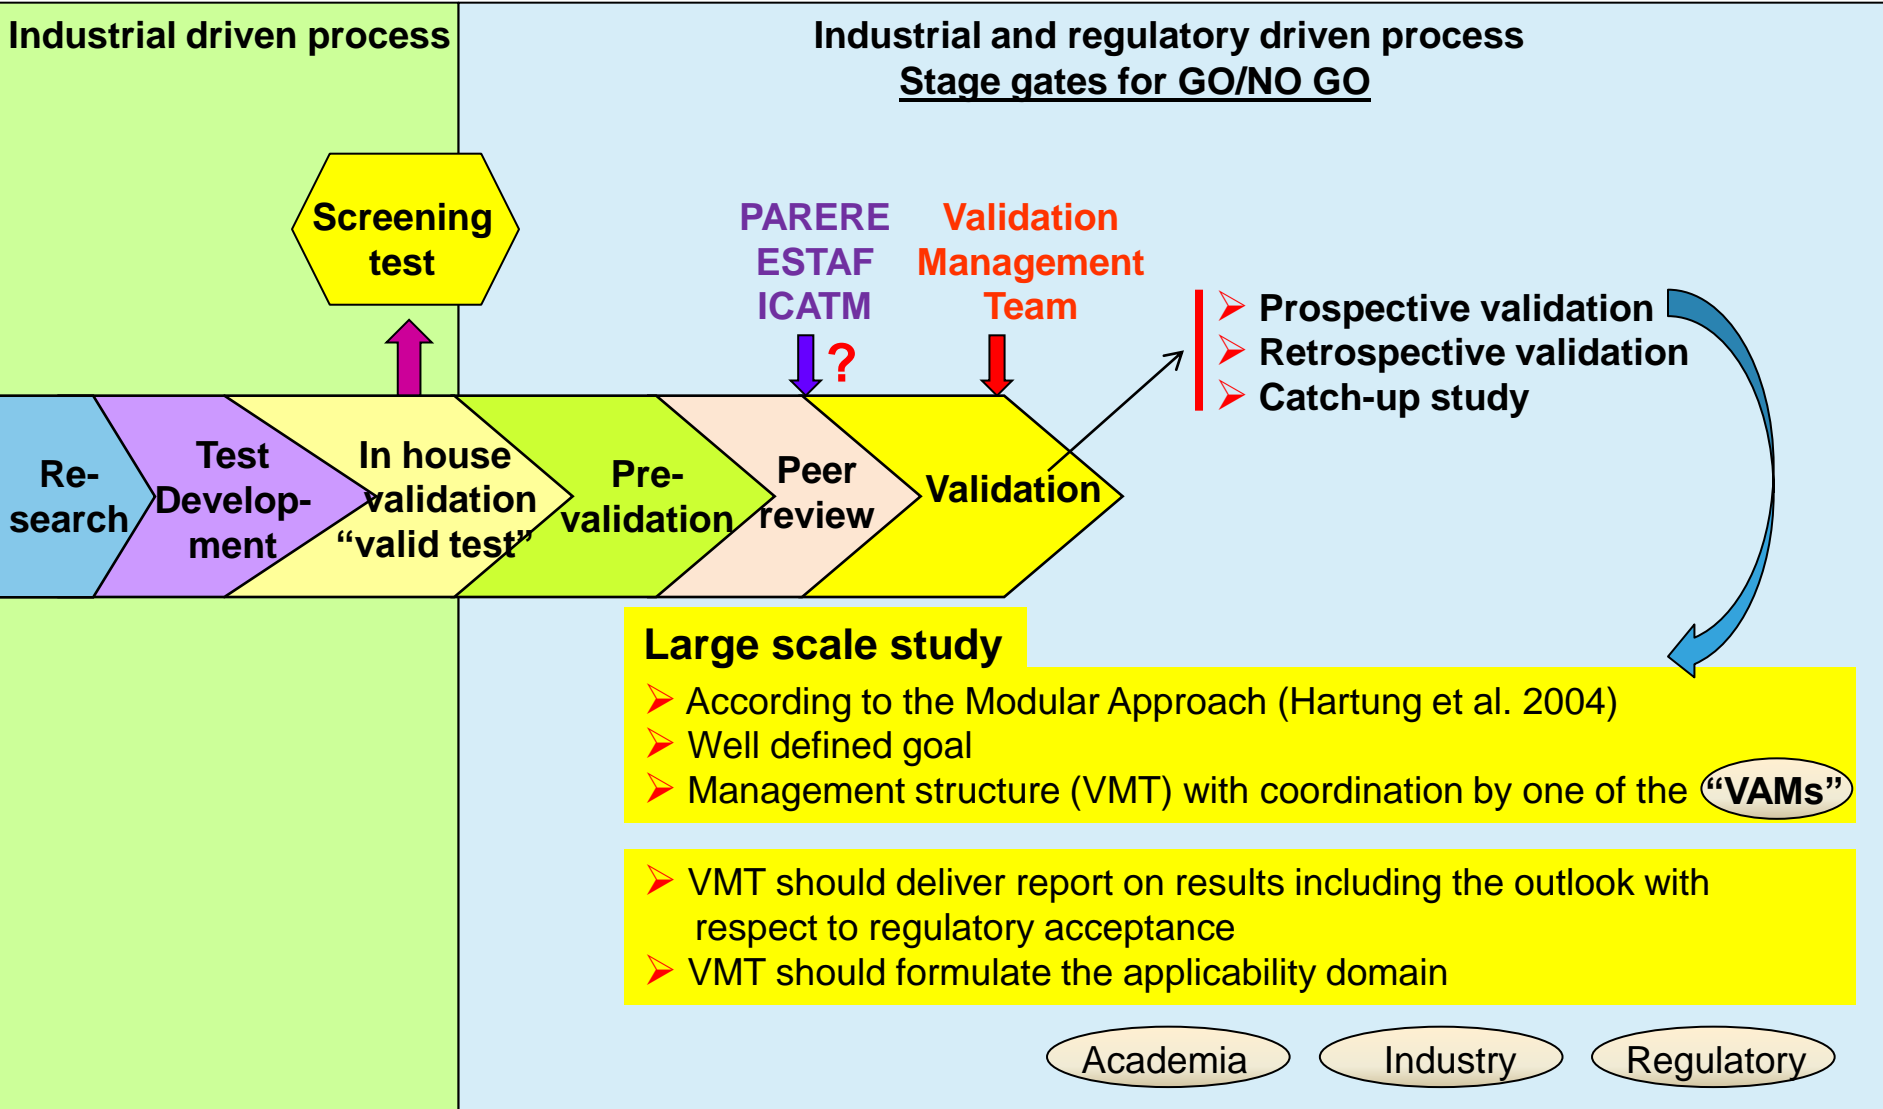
Industrial driven process

Industrial and regulatory driven process
Stage gates for GO/NO GO

Screening test

PARERE
ESTAF
ICATM

?

Validation
Management
Team

Prospective validation
Retrospective validation
Catch-up study

Re-search

Test Develop-ment

In house validation “valid test”

Pre-validation

Peer review

Validation

Large scale study

According to the Modular Approach (Hartung et al. 2004)
Well defined goal
Management structure (VMT) with coordination by one of the “VAMs”

VMT should deliver report on results including the outlook with respect to regulatory acceptance
VMT should formulate the applicability domain

Academia

Industry

Regulatory